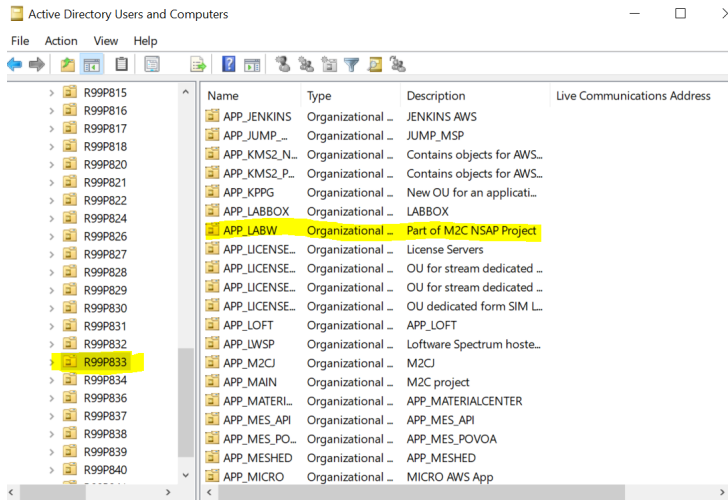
Active Directory Users and Computers

File Action View Help

R99P815
R99P816
R99P817
R99P818
R99P820
R99P821
R99P822
R99P824
R99P826
R99P827
R99P828
R99P829
R99P830
R99P831
R99P832
R99P833
R99P834
R99P836
R99P837
R99P838
R99P839
R99P840

| Name | Type | Description | Live Communications Address |
|---|---|---|---|
| APP_JENKINS | Organizational ... | JENKINS AWS | |
| APP_JUMP_... | Organizational ... | JUMP_MSP | |
| APP_KMS2_N... | Organizational ... | Contains objects for AWS... | |
| APP_KMS2_P... | Organizational ... | Contains objects for AWS... | |
| APP_KPPG | Organizational ... | New OU for an applicati... | |
| APP_LABBOX | Organizational ... | LABBOX | |
| APP_LABW | Organizational ... | Part of M2C NSAP Project | |
| APP_LICENSE... | Organizational ... | License Servers | |
| APP_LICENSE... | Organizational ... | OU for stream dedicated ... | |
| APP_LICENSE... | Organizational ... | OU for stream dedicated ... | |
| APP_LICENSE... | Organizational ... | OU dedicated form SIM L... | |
| APP_LOFT | Organizational ... | APP_LOFT | |
| APP_LWSP | Organizational ... | Loftware Spectrum hoste... | |
| APP_M2CJ | Organizational ... | M2CJ | |
| APP_MAIN | Organizational ... | M2C project | |
| APP_MATERI... | Organizational ... | APP_MATERIALCENTER | |
| APP_MES_API | Organizational ... | APP_MES_API | |
| APP_MES_PO... | Organizational ... | APP_MES_POVOA | |
| APP_MESHED | Organizational ... | APP_MESHED | |
| APP_MICRO | Organizational ... | MICRO AWS App | |